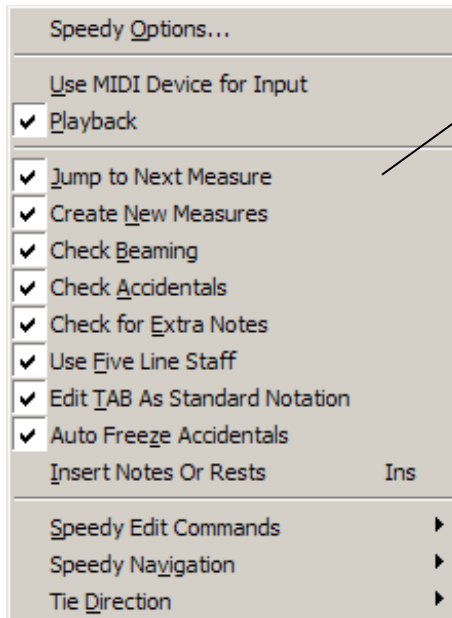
Speedy Options...

Use MIDI Device for Input
✔ Playback

✔ Jump to Next Measure
✔ Create New Measures
✔ Check Beaming
✔ Check Accidentals
✔ Check for Extra Notes
✔ Use Five Line Staff
✔ Edit TAB As Standard Notation
✔ Auto Freeze Accidentals
Insert Notes Or Rests Ins

Speedy Edit Commands
Speedy Navigation
Tie Direction